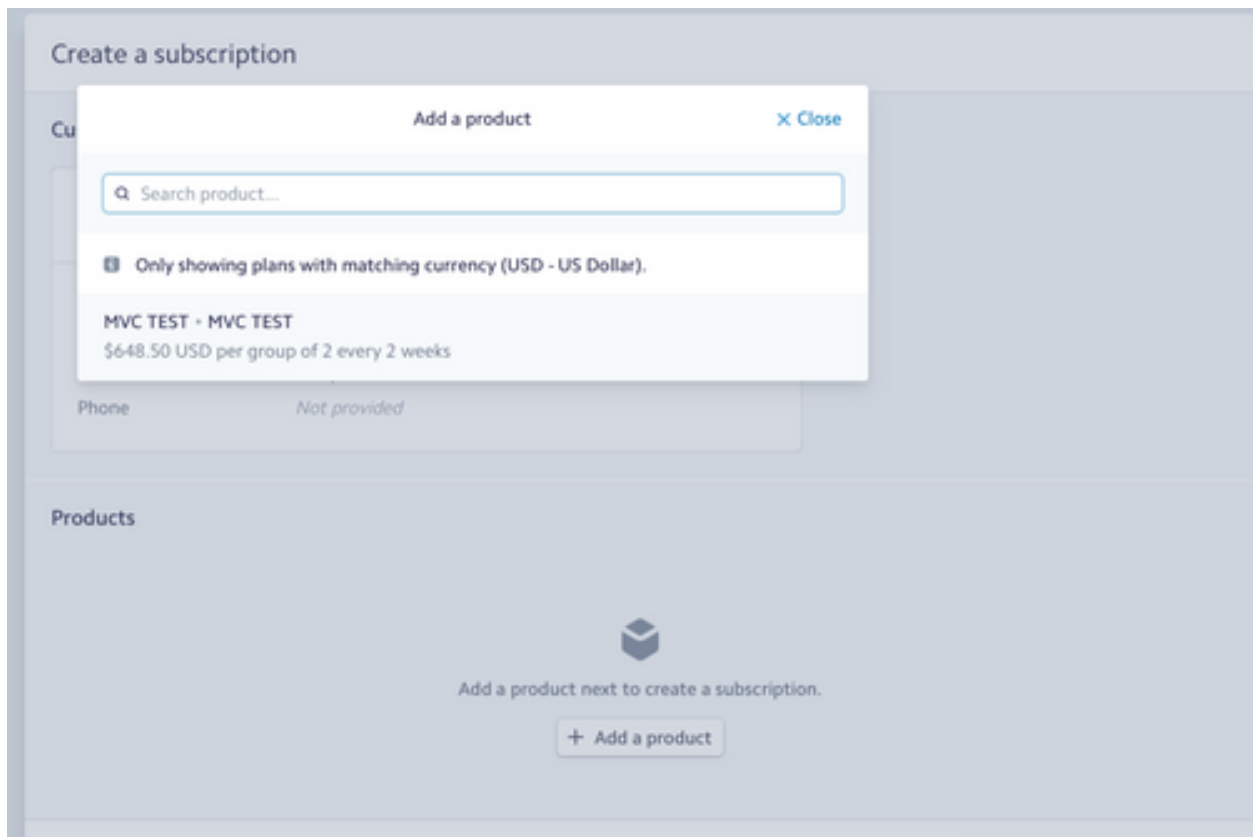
Create a subscription

Cu

Add a product

× Close

Search product...

Only showing plans with matching currency (USD - US Dollar).

MVC TEST - MVC TEST
$648.50 USD per group of 2 every 2 weeks

Phone Not provided

Products

Add a product next to create a subscription.

+ Add a product